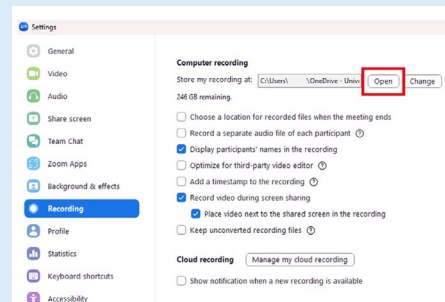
Settings

General
Video
Audio
Share screen
Team Chat
Zoom Apps
Background & effects
Recording
Profile
Statistics
Keyboard shortcuts
Accessibility

Computer recording
Store my recording at: C:\Users\ \OneDrive - Univ Open Change
246 GB remaining.
Choose a location for recorded files when the meeting ends
Record a separate audio file of each participant
Display participants' names in the recording
Optimize for third-party video editor
Add a timestamp to the recording
Record video during screen sharing
Place video next to the shared screen in the recording
Keep unconverted recording files

Cloud recording Manage my cloud recording
Show notification when a new recording is available